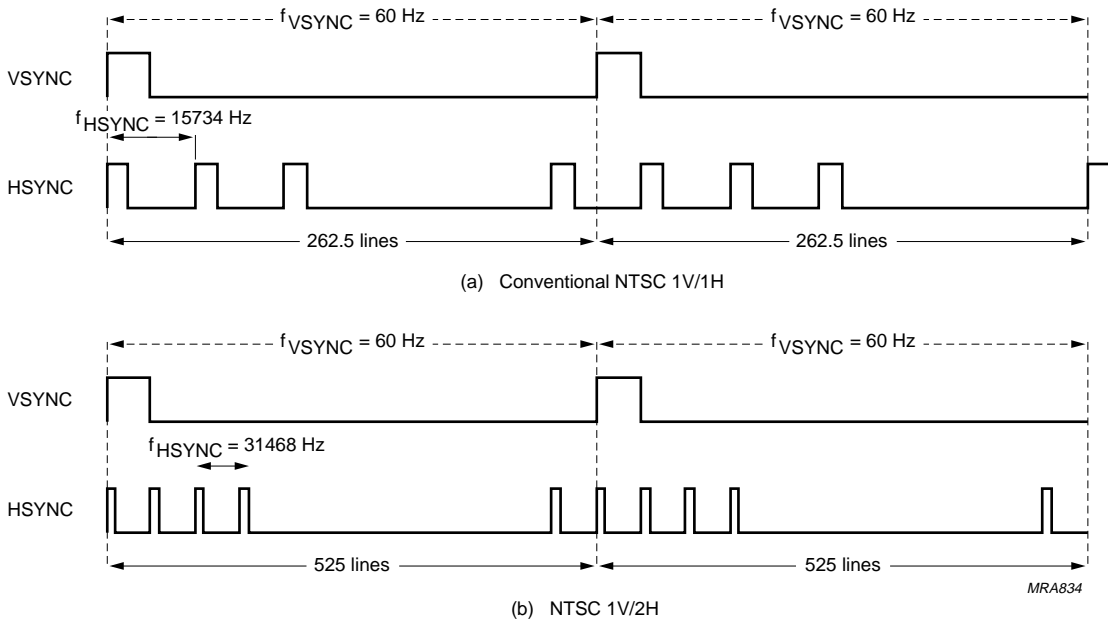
$f_{VSYNC}$ = 60 Hz
$f_{VSYNC}$ = 60 Hz
VSYNC
$f_{HSYNC}$ = 15734 Hz
HSYNC
262.5 lines
262.5 lines

(a) Conventional NTSC 1V/1H

$f_{VSYNC}$ = 60 Hz
$f_{VSYNC}$ = 60 Hz
VSYNC
$f_{HSYNC}$ = 31468 Hz
HSYNC
525 lines
525 lines
MRA834

(b) NTSC 1V/2H